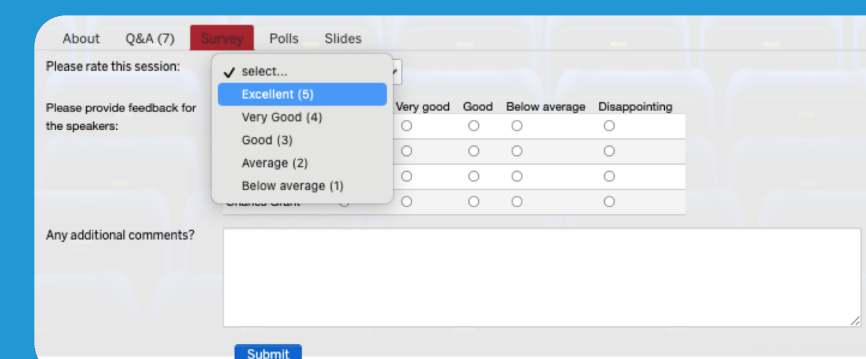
About Q&A (7) Survey Polls Slides

Please rate this session:

✓ select...
Excellent (5)
Very Good (4)
Good (3)
Average (2)
Below average (1)

Please provide feedback for the speakers:

| | Very good | Good | Below average | Disappointing |
|---|---|---|---|---|
| | ○ | ○ | ○ | ○ |
| | ○ | ○ | ○ | ○ |
| | ○ | ○ | ○ | ○ |
| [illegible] | ○ | ○ | ○ | ○ |

Any additional comments?

Submit